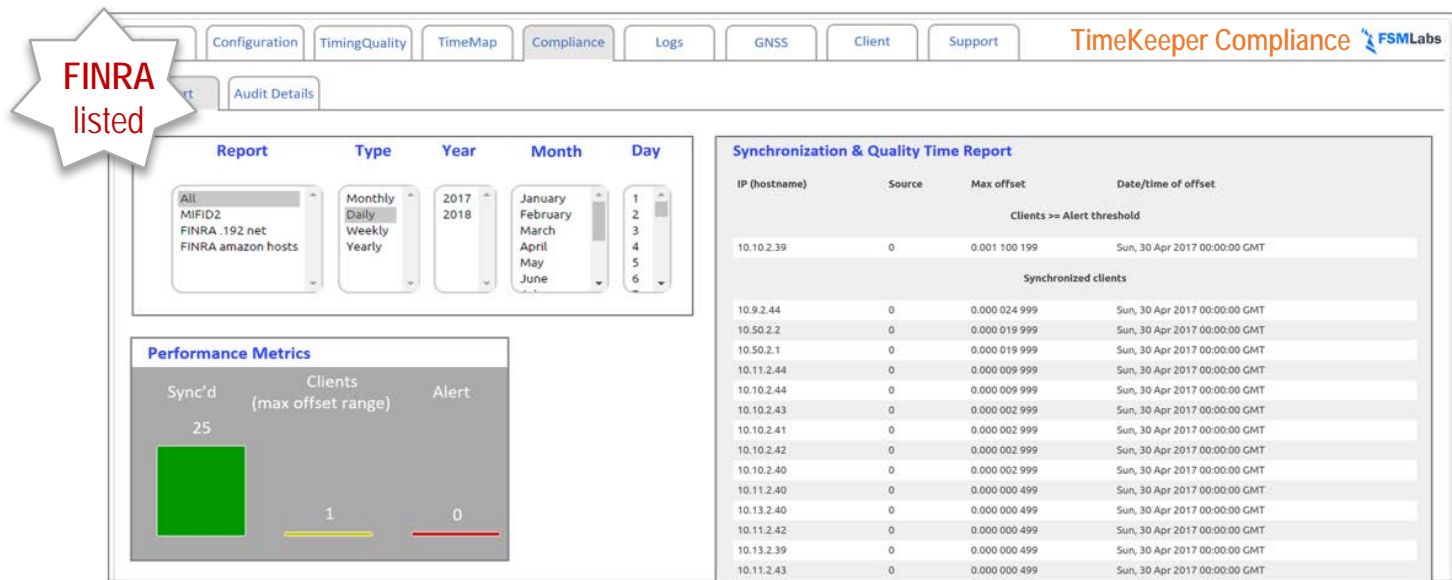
FINRA listed

Configuration | TimingQuality | TimeMap | Compliance | Logs | GNSS | Client | Support

TimeKeeper Compliance FSMLabs

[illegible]rt | Audit Details

| Report | Type | Year | Month | Day |
|---|---|---|---|---|
| All | Monthly | 2017 | January | 1 |
| MIFID2 | Daily | 2018 | February | 2 |
| FINRA .192 net | Weekly | | March | 3 |
| FINRA amazon hosts | Yearly | | April | 4 |
| | | | May | 5 |
| | | | June | 6 |

Performance Metrics

Sync'd
25

Clients (max offset range)
1

Alert
0

Synchronization & Quality Time Report

| IP (hostname) | Source | Max offset | Date/time of offset |
|---|---|---|---|
| Clients >= Alert threshold | | | |
| 10.10.2.39 | 0 | 0.001 100 199 | Sun, 30 Apr 2017 00:00:00 GMT |
| Synchronized clients | | | |
| 10.9.2.44 | 0 | 0.000 024 999 | Sun, 30 Apr 2017 00:00:00 GMT |
| 10.50.2.2 | 0 | 0.000 019 999 | Sun, 30 Apr 2017 00:00:00 GMT |
| 10.50.2.1 | 0 | 0.000 019 999 | Sun, 30 Apr 2017 00:00:00 GMT |
| 10.11.2.44 | 0 | 0.000 009 999 | Sun, 30 Apr 2017 00:00:00 GMT |
| 10.10.2.44 | 0 | 0.000 009 999 | Sun, 30 Apr 2017 00:00:00 GMT |
| 10.10.2.43 | 0 | 0.000 002 999 | Sun, 30 Apr 2017 00:00:00 GMT |
| 10.10.2.41 | 0 | 0.000 002 999 | Sun, 30 Apr 2017 00:00:00 GMT |
| 10.10.2.42 | 0 | 0.000 002 999 | Sun, 30 Apr 2017 00:00:00 GMT |
| 10.10.2.40 | 0 | 0.000 002 999 | Sun, 30 Apr 2017 00:00:00 GMT |
| 10.11.2.40 | 0 | 0.000 000 499 | Sun, 30 Apr 2017 00:00:00 GMT |
| 10.13.2.40 | 0 | 0.000 000 499 | Sun, 30 Apr 2017 00:00:00 GMT |
| 10.11.2.42 | 0 | 0.000 000 499 | Sun, 30 Apr 2017 00:00:00 GMT |
| 10.13.2.39 | 0 | 0.000 000 499 | Sun, 30 Apr 2017 00:00:00 GMT |
| 10.11.2.43 | 0 | 0.000 000 499 | Sun, 30 Apr 2017 00:00:00 GMT |